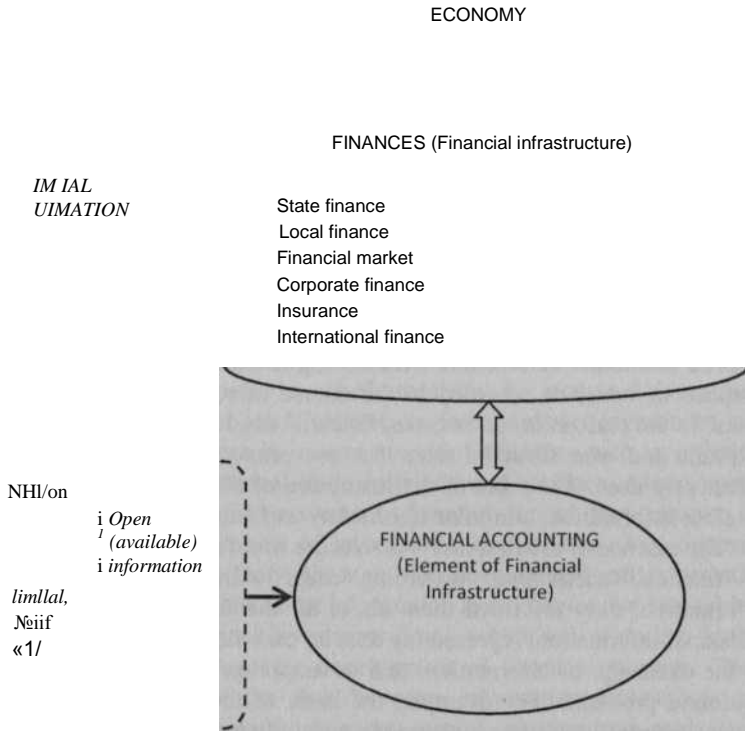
ECONOMY

FINANCES (Financial infrastructure)

IM IAL
UIMATION

State finance
Local finance
Financial market
Corporate finance
Insurance
International finance

NHl/on

i Open
$^1$ (available)
i information

limllal,
№iif
«1/

FINANCIAL ACCOUNTING
(Element of Financial Infrastructure)